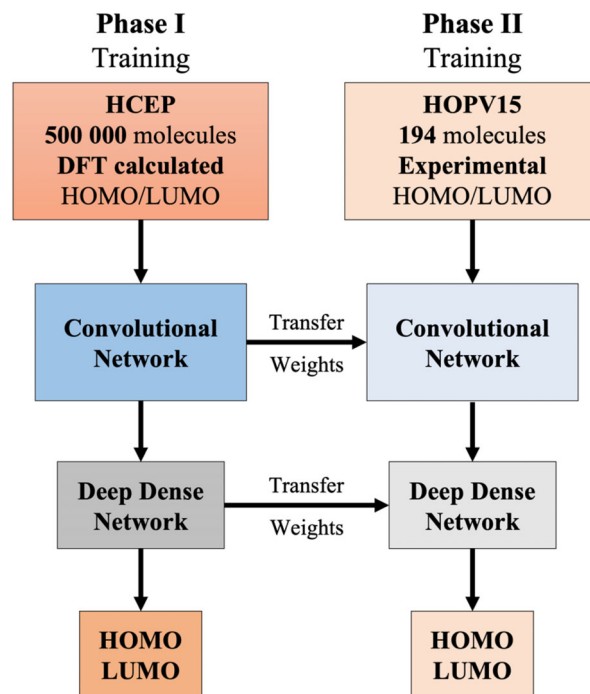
Phase I
Training

HCEP
500 000 molecules
DFT calculated
HOMO/LUMO

Convolutional Network

Transfer Weights

Deep Dense Network

Transfer Weights

HOMO
LUMO

Phase II
Training

HOPV15
194 molecules
Experimental
HOMO/LUMO

Convolutional Network

Deep Dense Network

HOMO
LUMO